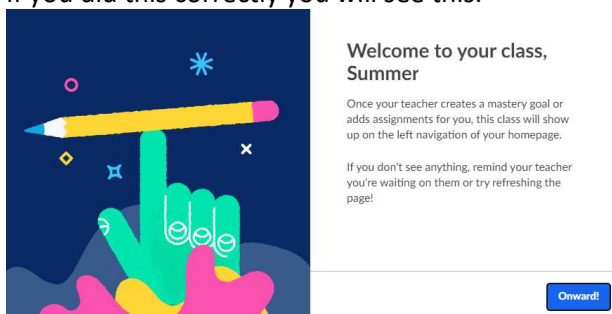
If you did this correctly you will see this:

Welcome to your class, Summer

Once your teacher creates a mastery goal or adds assignments for you, this class will show up on the left navigation of your homepage.

If you don't see anything, remind your teacher you're waiting on them or try refreshing the page!

Onward!